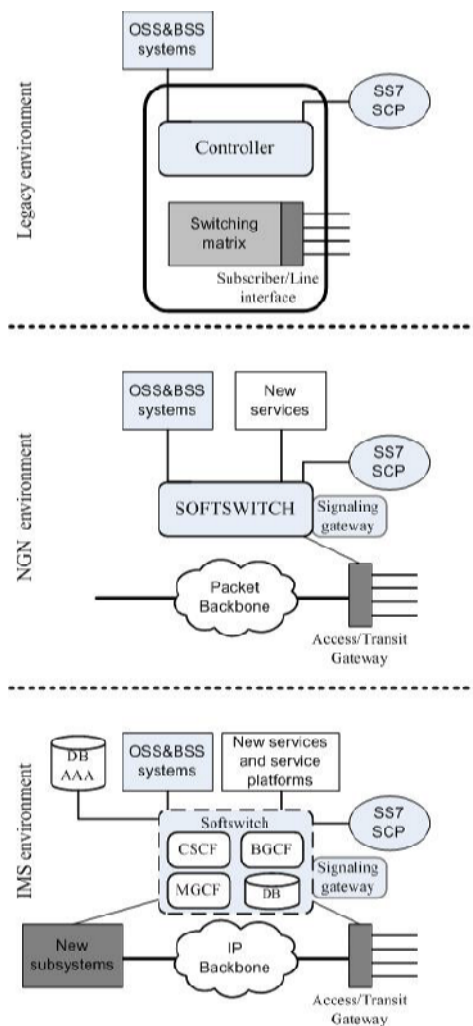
Legacy environment

OSS&BSS systems

SS7 SCP

Controller

Switching matrix

Subscriber/Line interface

NGN environment

OSS&BSS systems

New services

SS7 SCP

SOFTSWITCH

Signaling gateway

Packet Backbone

Access/Transit Gateway

IMS environment

DB AAA

OSS&BSS systems

New services and service platforms

Softswitch

SS7 SCP

CSCF

BGCF

MGCF

DB

Signaling gateway

New subsystems

IP Backbone

Access/Transit Gateway